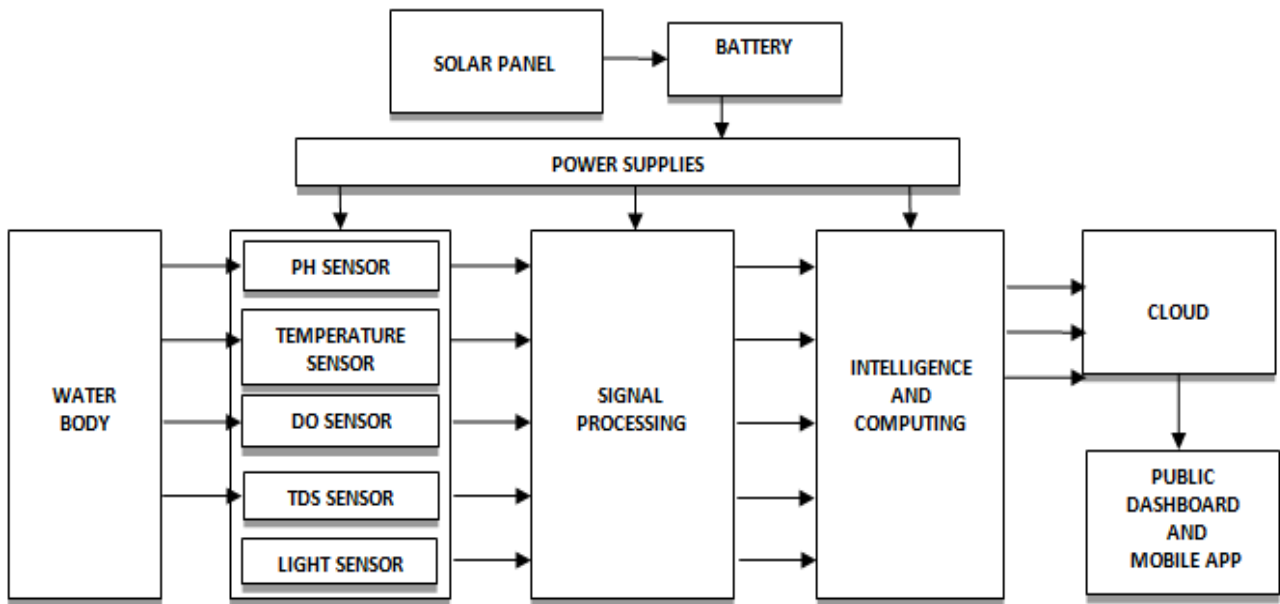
SOLAR PANEL

BATTERY

POWER SUPPLIES

WATER BODY

PH SENSOR

TEMPERATURE SENSOR

DO SENSOR

TDS SENSOR

LIGHT SENSOR

SIGNAL PROCESSING

INTELLIGENCE AND COMPUTING

CLOUD

PUBLIC DASHBOARD AND MOBILE APP